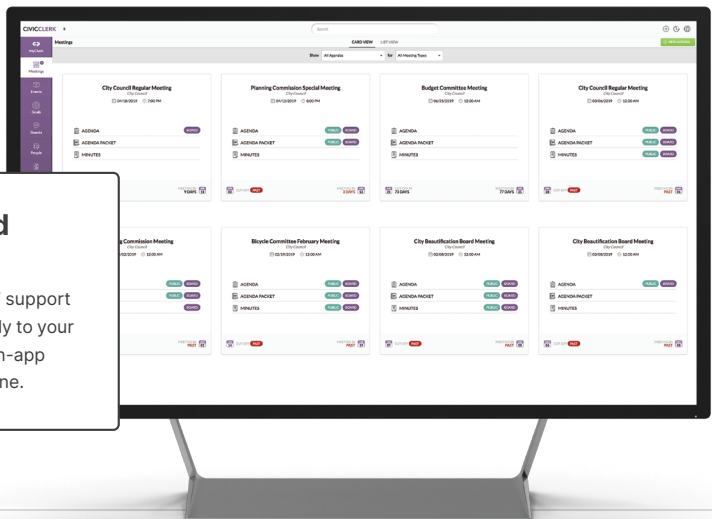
CIVICCLERK

Meetings

CARD VIEW LIST VIEW

Show All Agendas for All Meeting Types

City Council Regular Meeting
City Council
04/18/2019 7:00 PM

AGENDA
AGENDA PACKET
MINUTES

9 DAYS

Planning Commission Special Meeting
City Council
04/13/2019 8:00 PM

AGENDA
AGENDA PACKET
MINUTES

PAST
3 DAYS

Budget Committee Meeting
City Council
06/23/2019 12:00 AM

AGENDA
AGENDA PACKET
MINUTES

73 DAYS
77 DAYS

City Council Regular Meeting
City Council
03/06/2019 12:00 AM

AGENDA
AGENDA PACKET
MINUTES

PAST
PAST

g Commission Meeting
/02/2019 12:00 AM

Bicycle Committee February Meeting
City Council
02/19/2019 12:00 AM

AGENDA
AGENDA PACKET
MINUTES

PAST
PAST

City Beautification Board Meeting
City Council
02/08/2019 12:00 AM

AGENDA
AGENDA PACKET
MINUTES

PAST
PAST

City Beautification Board Meeting
City Council
02/08/2019 12:00 AM

AGENDA
AGENDA PACKET

PAST

d

support
ly to your
n-app
ne.